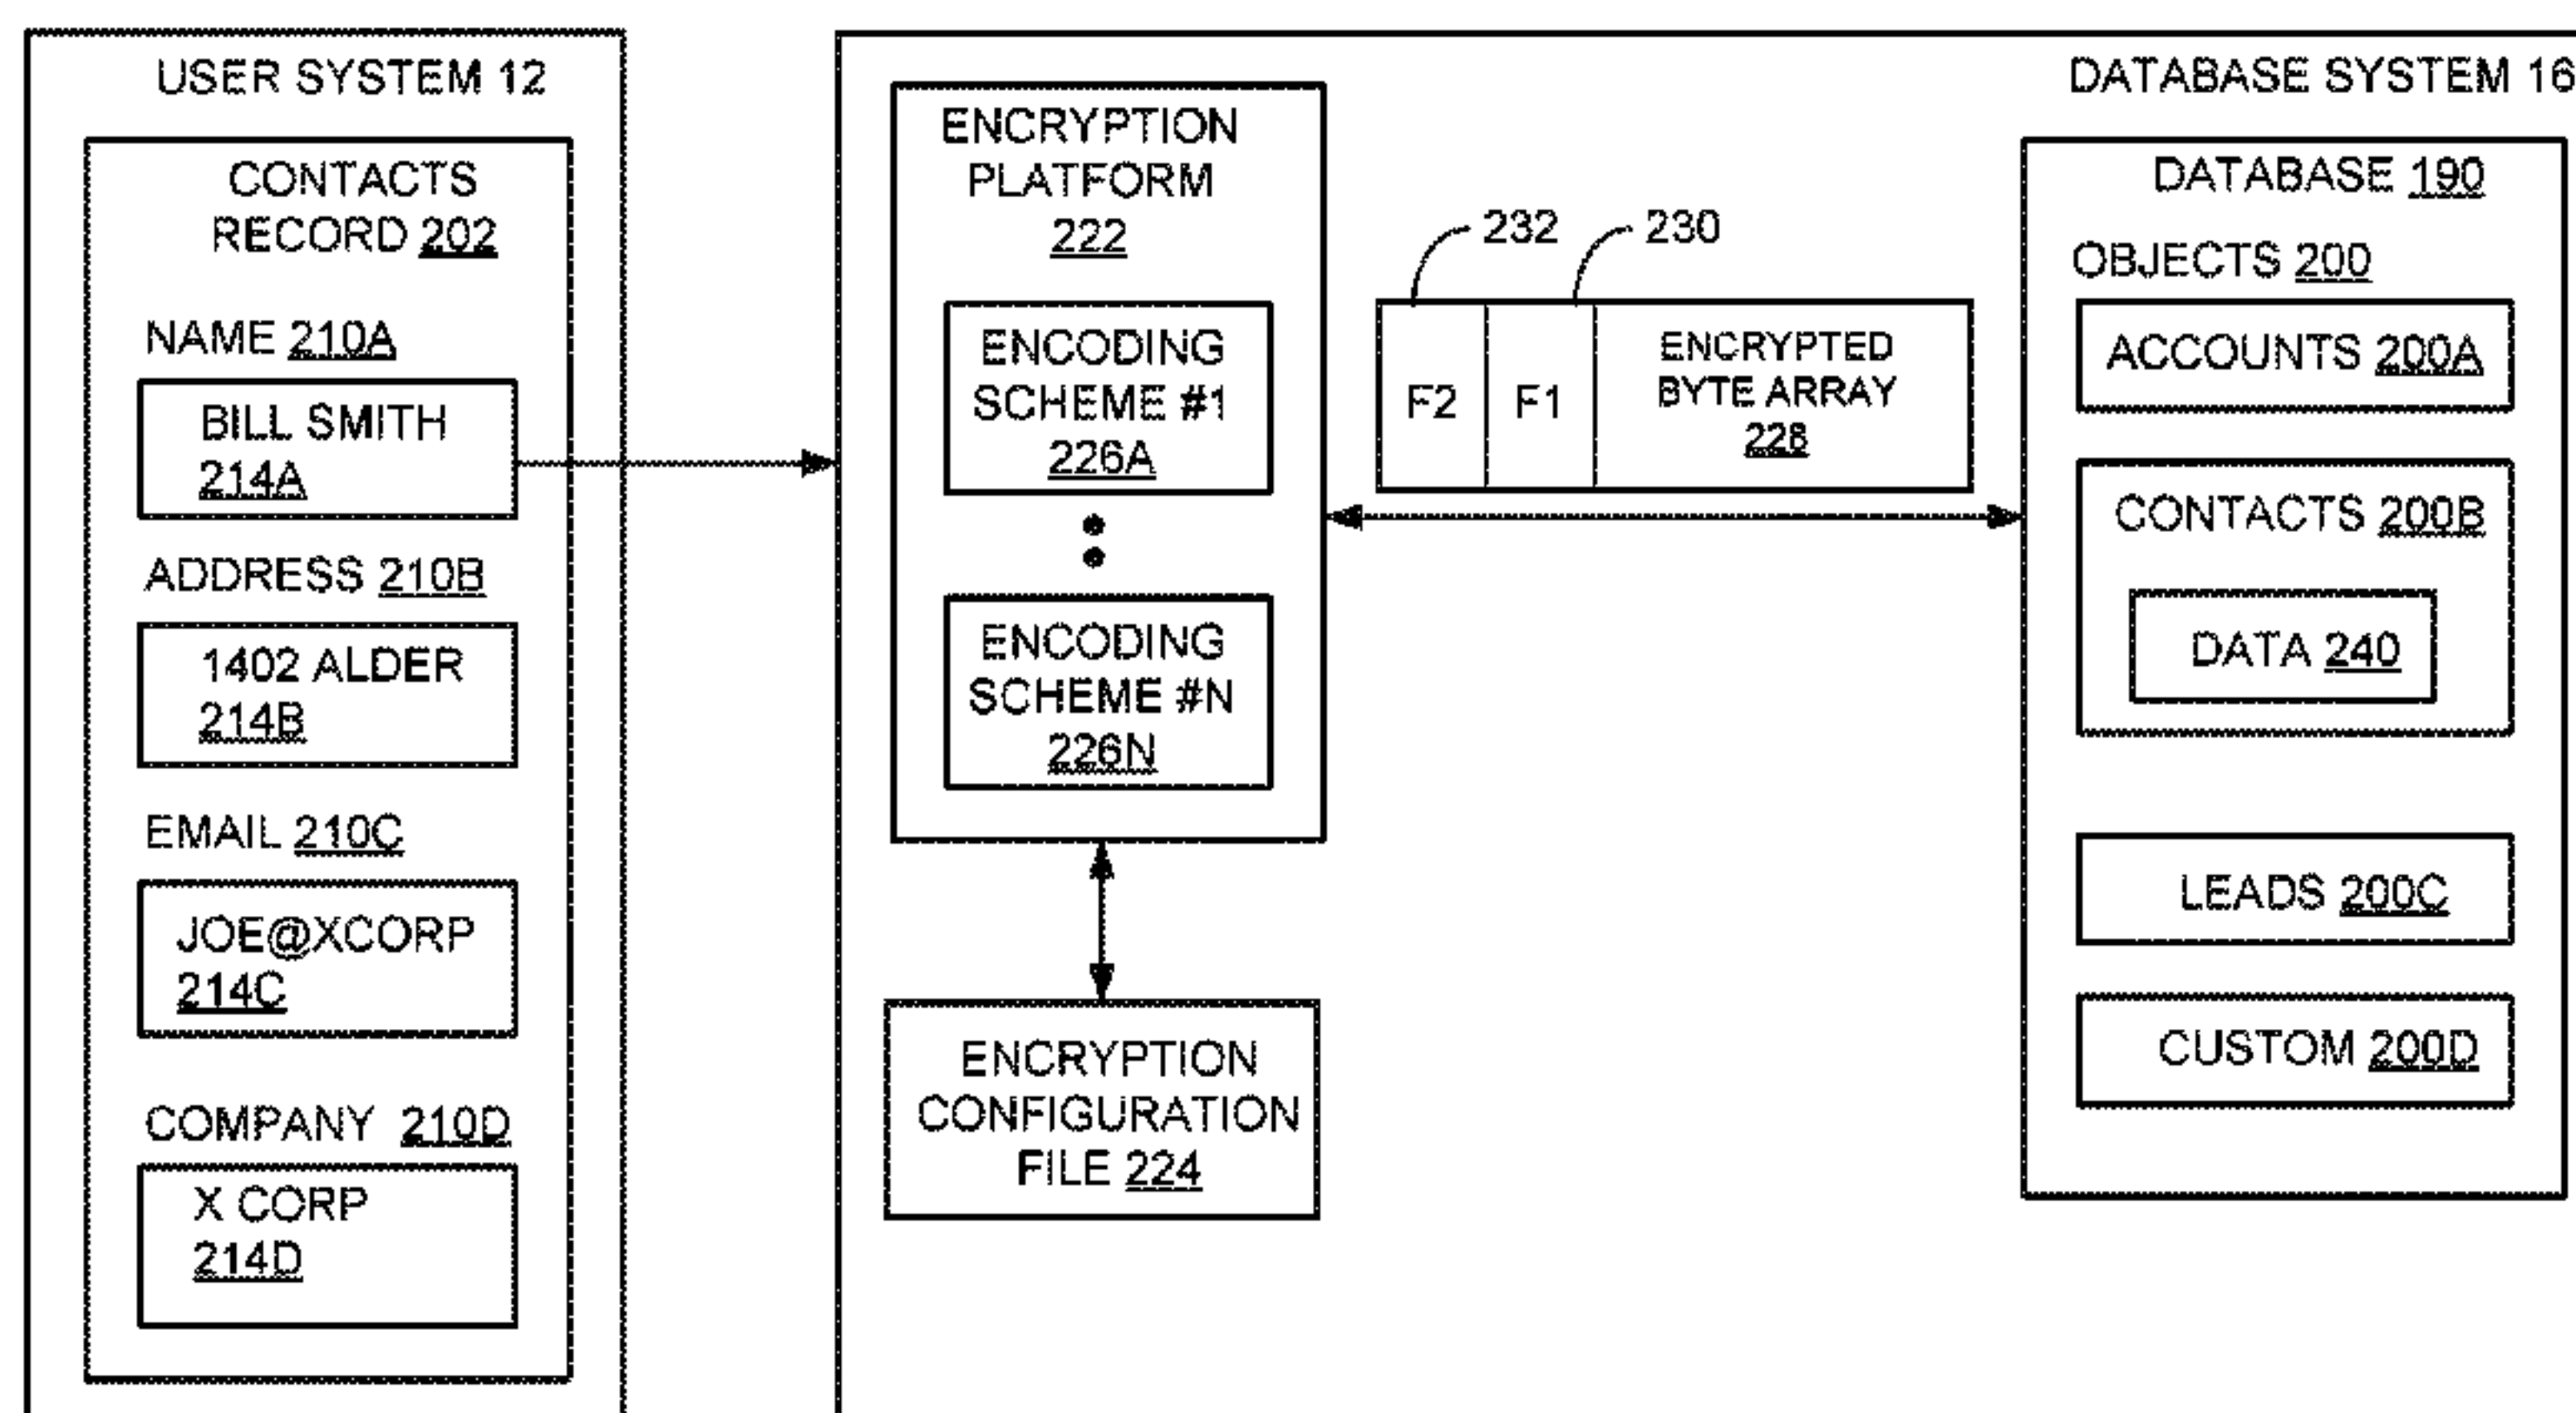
USER SYSTEM 12

CONTACTS RECORD 202

NAME 210A

BILL SMITH 214A

ADDRESS 210B

1402 ALDER 214B

EMAIL 210C

JOE@XCORP 214C

COMPANY 210D

X CORP 214D

ENCRYPTION PLATFORM 222

ENCODING SCHEME #1 226A

ENCODING SCHEME #N 226N

ENCRYPTION CONFIGURATION FILE 224

232

230

F2

F1

ENCRYPTED BYTE ARRAY 228

DATABASE SYSTEM 16

DATABASE 190

OBJECTS 200

ACCOUNTS 200A

CONTACTS 200B

DATA 240

LEADS 200C

CUSTOM 200D